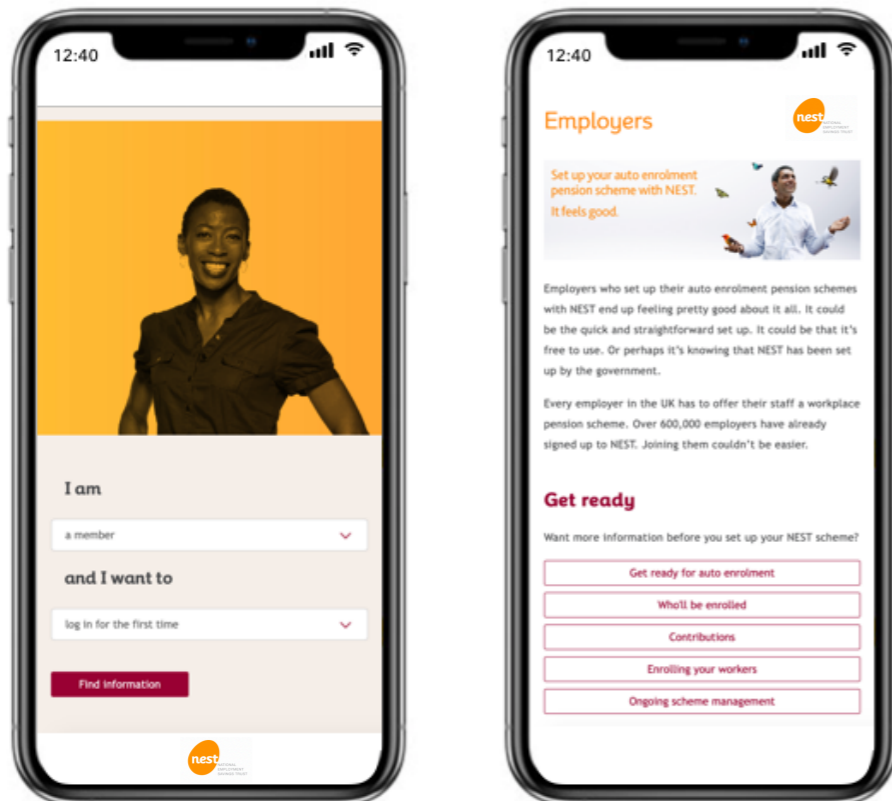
12:40

I am

a member

and I want to

log in for the first time

Find information

nest

12:40

Employers

nest

Set up your auto enrolment pension scheme with NEST. It feels good.

Employers who set up their auto enrolment pension schemes with NEST end up feeling pretty good about it all. It could be the quick and straightforward set up. It could be that it's free to use. Or perhaps it's knowing that NEST has been set up by the government.

Every employer in the UK has to offer their staff a workplace pension scheme. Over 600,000 employers have already signed up to NEST. Joining them couldn't be easier.

Get ready

Want more information before you set up your NEST scheme?

Get ready for auto enrolment

Who'll be enrolled

Contributions

Enrolling your workers

Ongoing scheme management